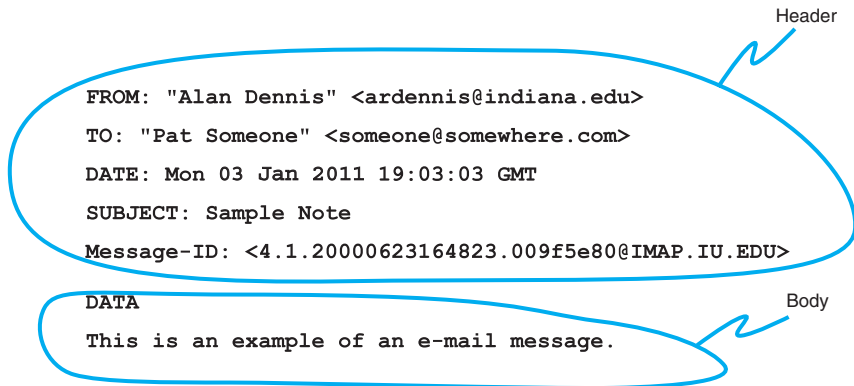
Header

FROM: "Alan Dennis" <ardennis@indiana.edu>

TO: "Pat Someone" <someone@somewhere.com>

DATE: Mon 03 Jan 2011 19:03:03 GMT

SUBJECT: Sample Note

Message-ID: <4.1.20000623164823.009f5e80@IMAP.IU.EDU>

DATA

This is an example of an e-mail message.

Body